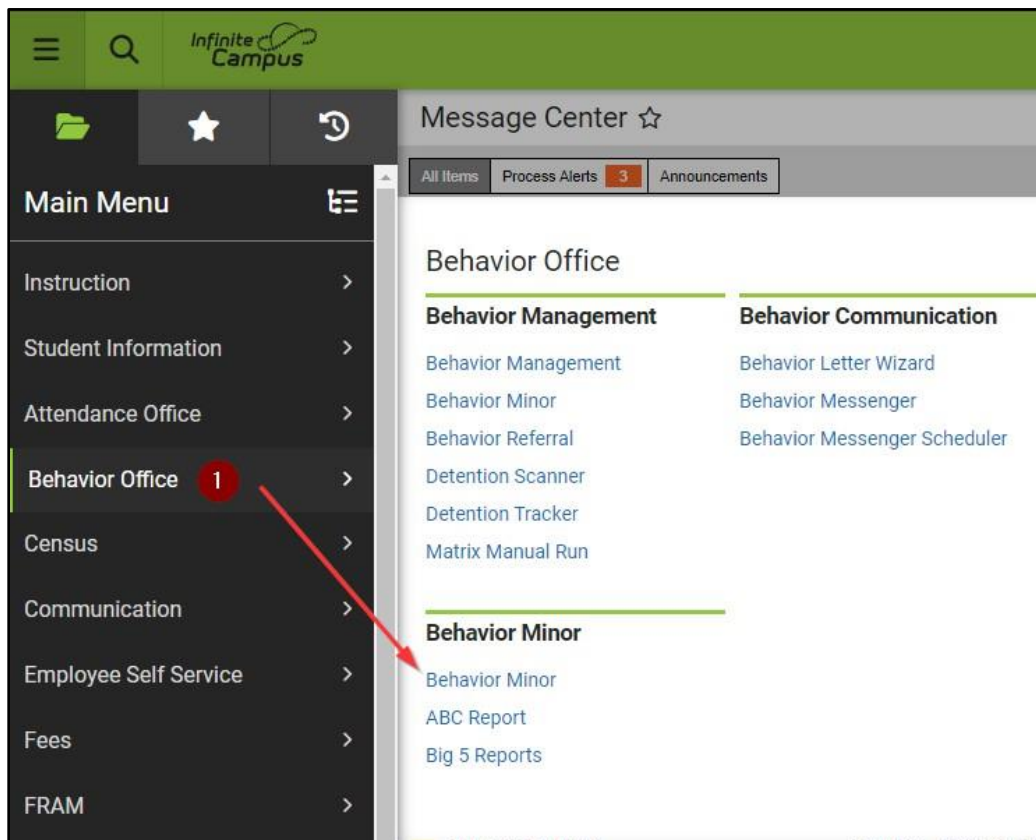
Infinite Campus

Main Menu

Instruction
Student Information
Attendance Office
Behavior Office 1
Census
Communication
Employee Self Service
Fees
FRAM

Message Center ☆

All Items | Process Alerts 3 | Announcements

Behavior Office

Behavior Management
Behavior Management
Behavior Minor
Behavior Referral
Detention Scanner
Detention Tracker
Matrix Manual Run

Behavior Communication
Behavior Letter Wizard
Behavior Messenger
Behavior Messenger Scheduler

Behavior Minor
Behavior Minor
ABC Report
Big 5 Reports